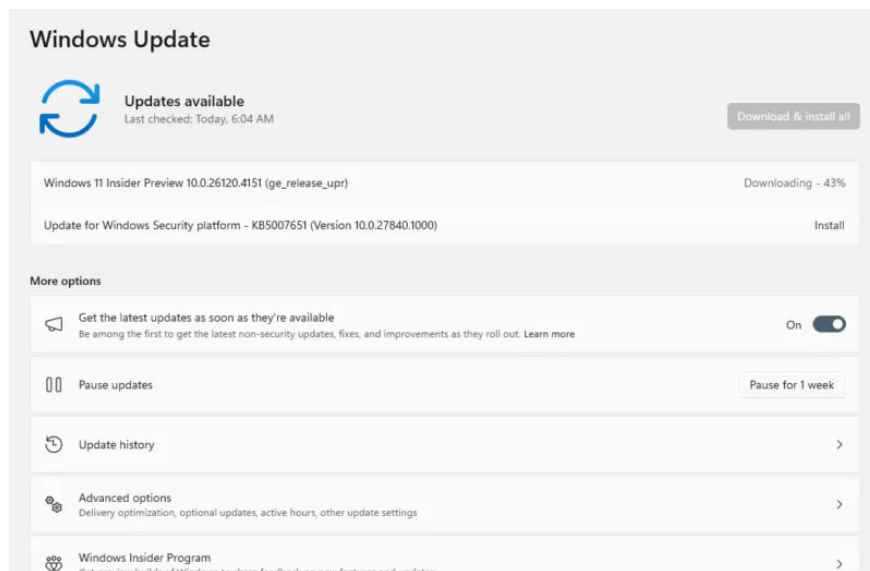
Windows Update

Updates available
Last checked: Today, 6:04 AM

Download & install all

Windows 11 Insider Preview 10.0.26120.4151 (ge_release_upr)
Downloading - 43%

Update for Windows Security platform - KB5007651 (Version 10.0.27840.1000)
Install

More options

Get the latest updates as soon as they're available
Be among the first to get the latest non-security updates, fixes, and improvements as they roll out. Learn more
On

Pause updates
Pause for 1 week

Update history

Advanced options
Delivery optimization, optional updates, active hours, other update settings

Windows Insider Program
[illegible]